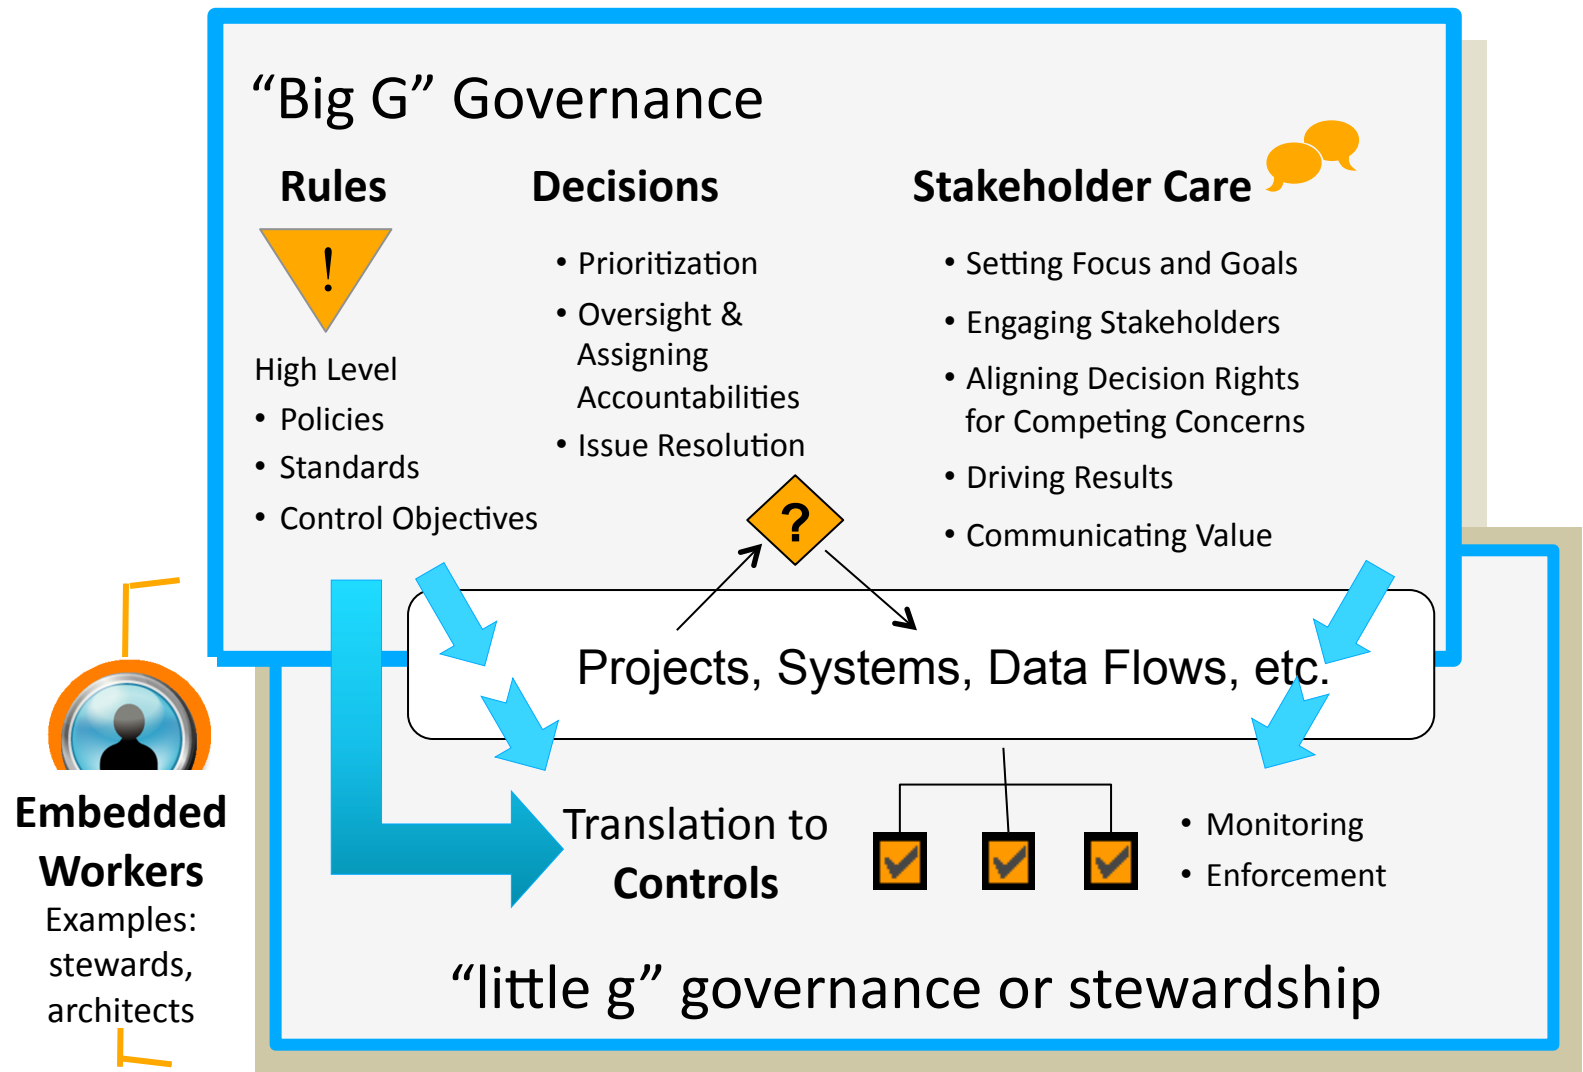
“Big G” Governance

Rules

!

High Level

- Policies
- Standards
- Control Objectives

Decisions

- Prioritization
- Oversight & Assigning Accountabilities
- Issue Resolution

?

Stakeholder Care

- Setting Focus and Goals
- Engaging Stakeholders
- Aligning Decision Rights for Competing Concerns
- Driving Results
- Communicating Value

Projects, Systems, Data Flows, etc.

Translation to Controls

- Monitoring
- Enforcement

“little g” governance or stewardship

Embedded Workers

Examples: stewards, architects